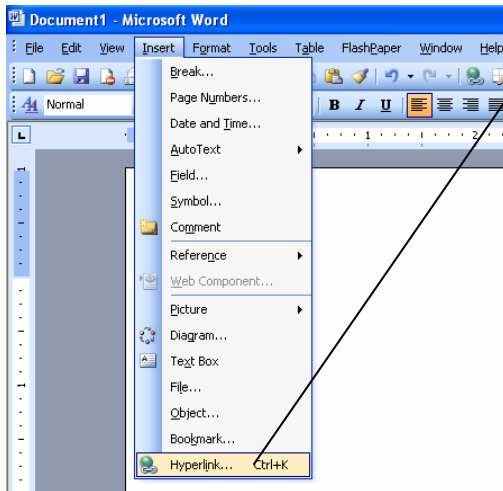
Document1 - Microsoft Word

File Edit View Insert Format Tools Table FlashPaper Window Help

Normal

B I U

Break...
Page Numbers...
Date and Time...
AutoText
Field...
Symbol...
Comment
Reference
Web Component...
Picture
Diagram...
Text Box
File...
Object...
Bookmark...
Hyperlink... Ctrl+K